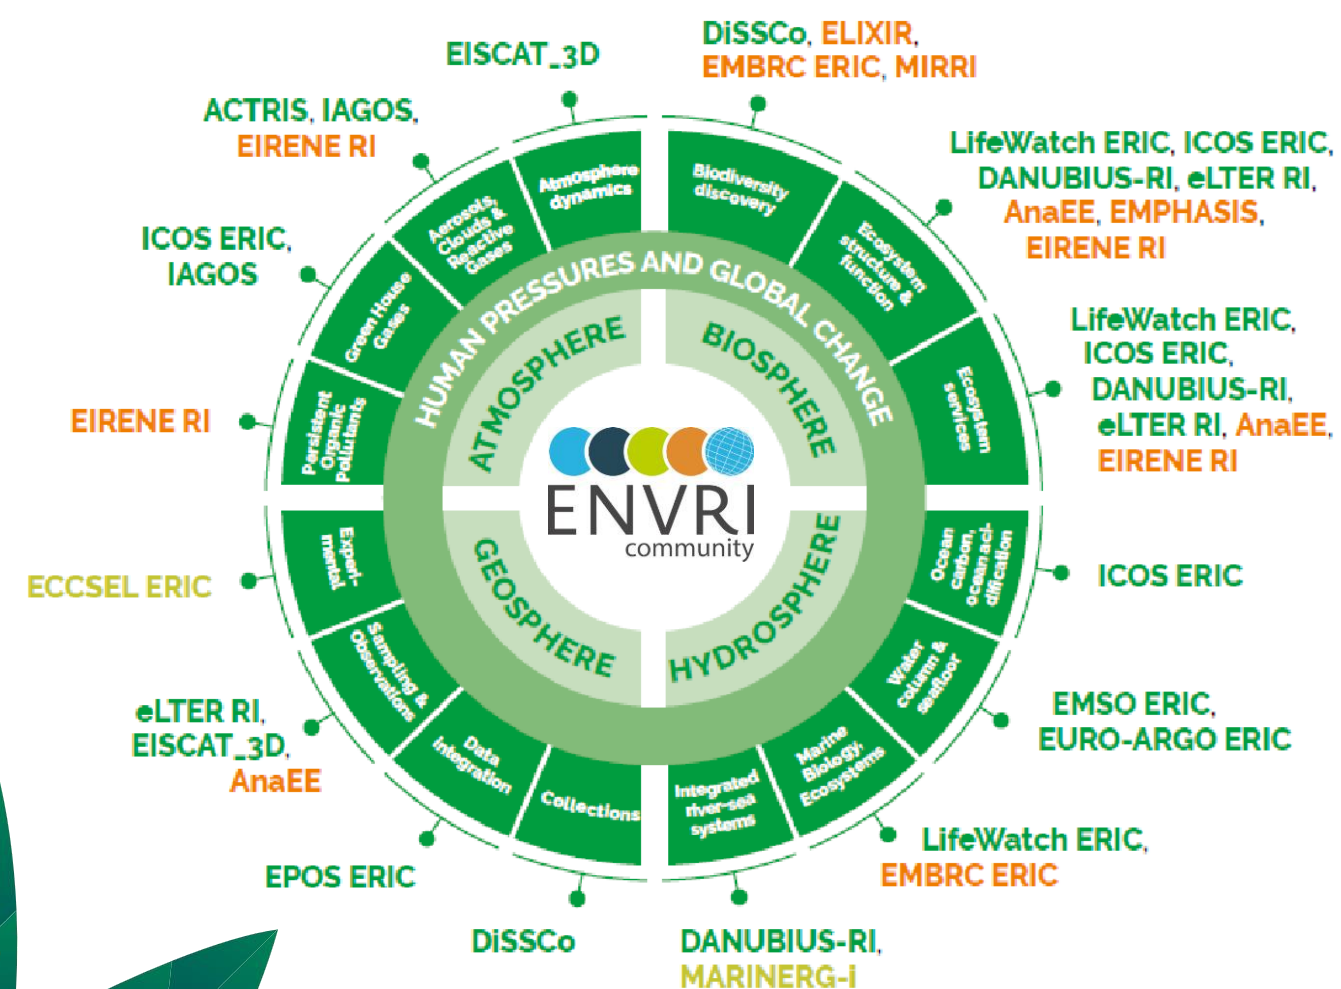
EISCAT_3D

DiSSCo, ELIXIR, EMBRC ERIC, MIRRI

ACTRIS, IAGOS, EIRENE RI

LifeWatch ERIC, ICOS ERIC, DANUBIUS-RI, eLTER RI, AnaEE, EMPHASIS, EIRENE RI

ICOS ERIC, IAGOS

LifeWatch ERIC, ICOS ERIC, DANUBIUS-RI, eLTER RI, AnaEE, EIRENE RI

EIRENE RI

ICOS ERIC

ECCSEL ERIC

EMSO ERIC, EURO-ARGO ERIC

eLTER RI, EISCAT_3D, AnaEE

LifeWatch ERIC, EMBRC ERIC

EPOS ERIC

DiSSCo

DANUBIUS-RI, MARINERG-i

Atmosphere dynamics

Aerosols, Clouds & Reactive Gases

Green House Gases

Persistent Organic Pollutants

Biodiversity discovery

Ecosystem structure & function

Ecosystem services

Ocean carbon, ocean acidification

Water column & seafloor

Marine Biology, Ecosystems

Integrated river-sea systems

Collections

Data integration

Sampling & Observations

Experimental

HUMAN PRESSURES AND GLOBAL CHANGE

ATMOSPHERE

BIOSPHERE

GEOSPHERE

HYDROSPHERE

ENVRI community